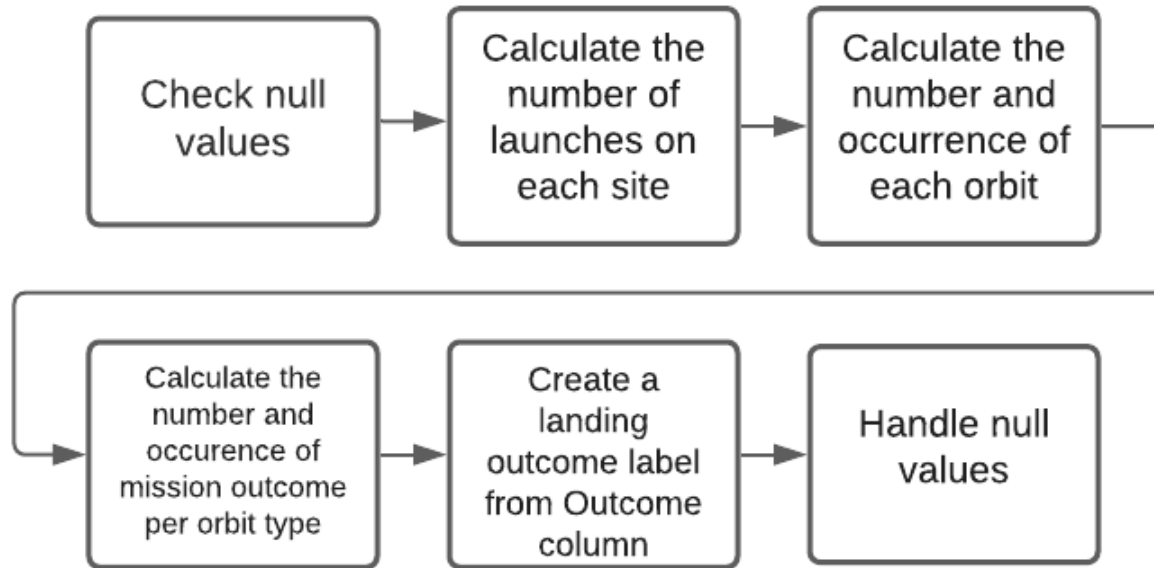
Check null values

Calculate the number of launches on each site

Calculate the number and occurrence of each orbit

Calculate the number and occurence of mission outcome per orbit type

Create a landing outcome label from Outcome column

Handle null values